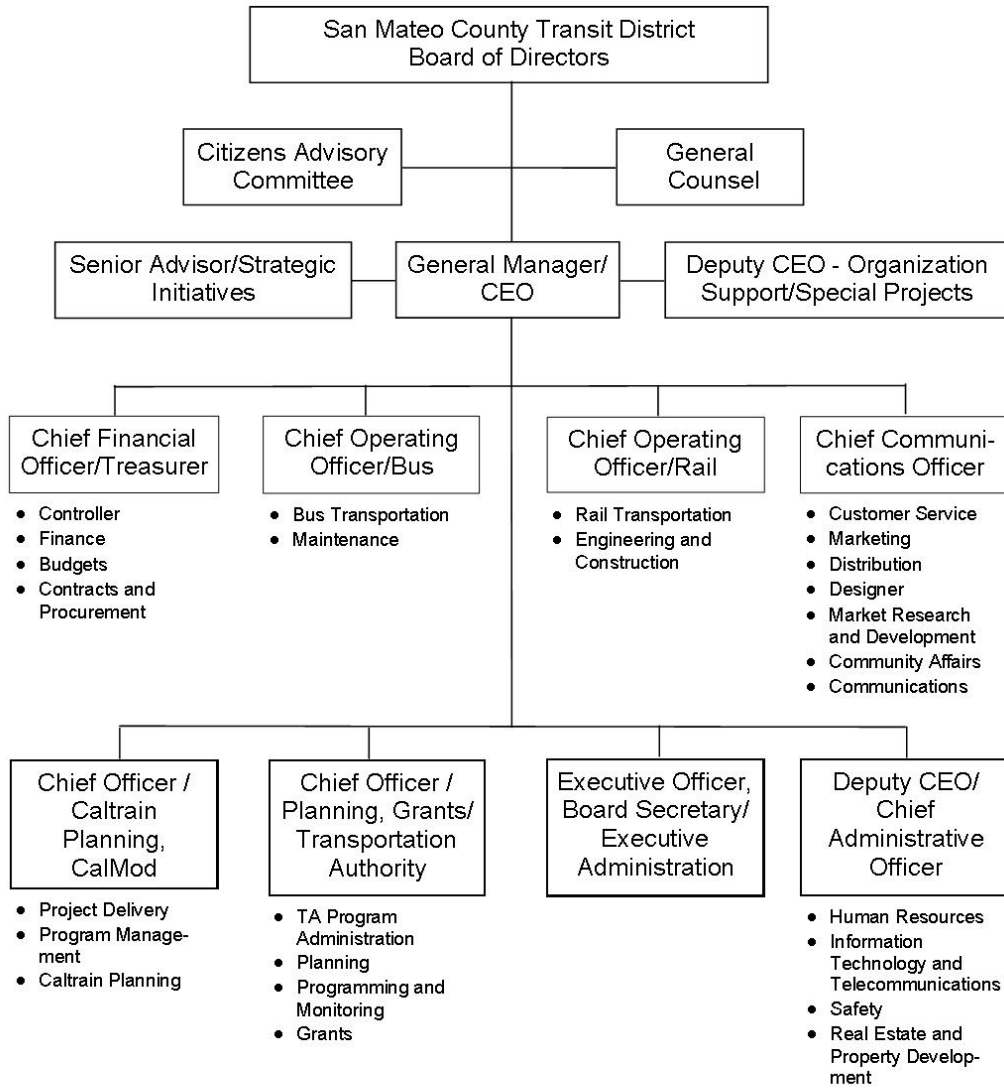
San Mateo County Transit District
Board of Directors

Citizens Advisory Committee

General Counsel

Senior Advisor/Strategic Initiatives

General Manager/ CEO

Deputy CEO - Organization Support/Special Projects

Chief Financial Officer/Treasurer
- Controller
- Finance
- Budgets
- Contracts and Procurement

Chief Operating Officer/Bus
- Bus Transportation
- Maintenance

Chief Operating Officer/Rail
- Rail Transportation
- Engineering and Construction

Chief Communications Officer
- Customer Service
- Marketing
- Distribution
- Designer
- Market Research and Development
- Community Affairs
- Communications

Chief Officer / Caltrain Planning, CalMod
- Project Delivery
- Program Management
- Caltrain Planning

Chief Officer / Planning, Grants/ Transportation Authority
- TA Program Administration
- Planning
- Programming and Monitoring
- Grants

Executive Officer, Board Secretary/ Executive Administration

Deputy CEO/ Chief Administrative Officer
- Human Resources
- Information Technology and Telecommunications
- Safety
- Real Estate and Property Development